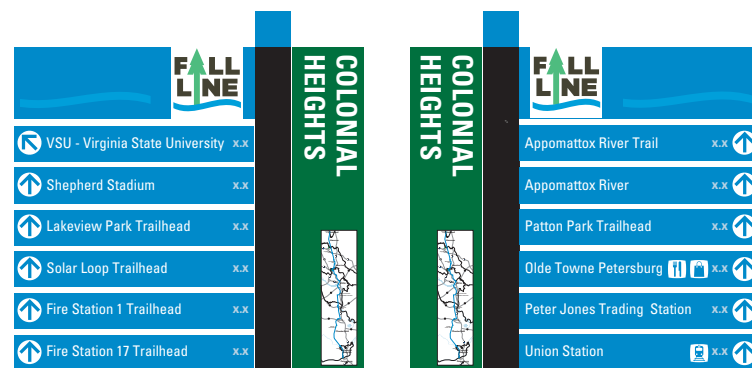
FALL LINE

VSU - Virginia State University x.x
Shepherd Stadium x.x
Lakeview Park Trailhead x.x
Solar Loop Trailhead x.x
Fire Station 1 Trailhead x.x
Fire Station 17 Trailhead x.x

COLONIAL HEIGHTS

COLONIAL HEIGHTS

FALL LINE

Appomattox River Trail x.x
Appomattox River x.x
Patton Park Trailhead x.x
Olde Towne Petersburg x.x
Peter Jones Trading Station x.x
Union Station x.x